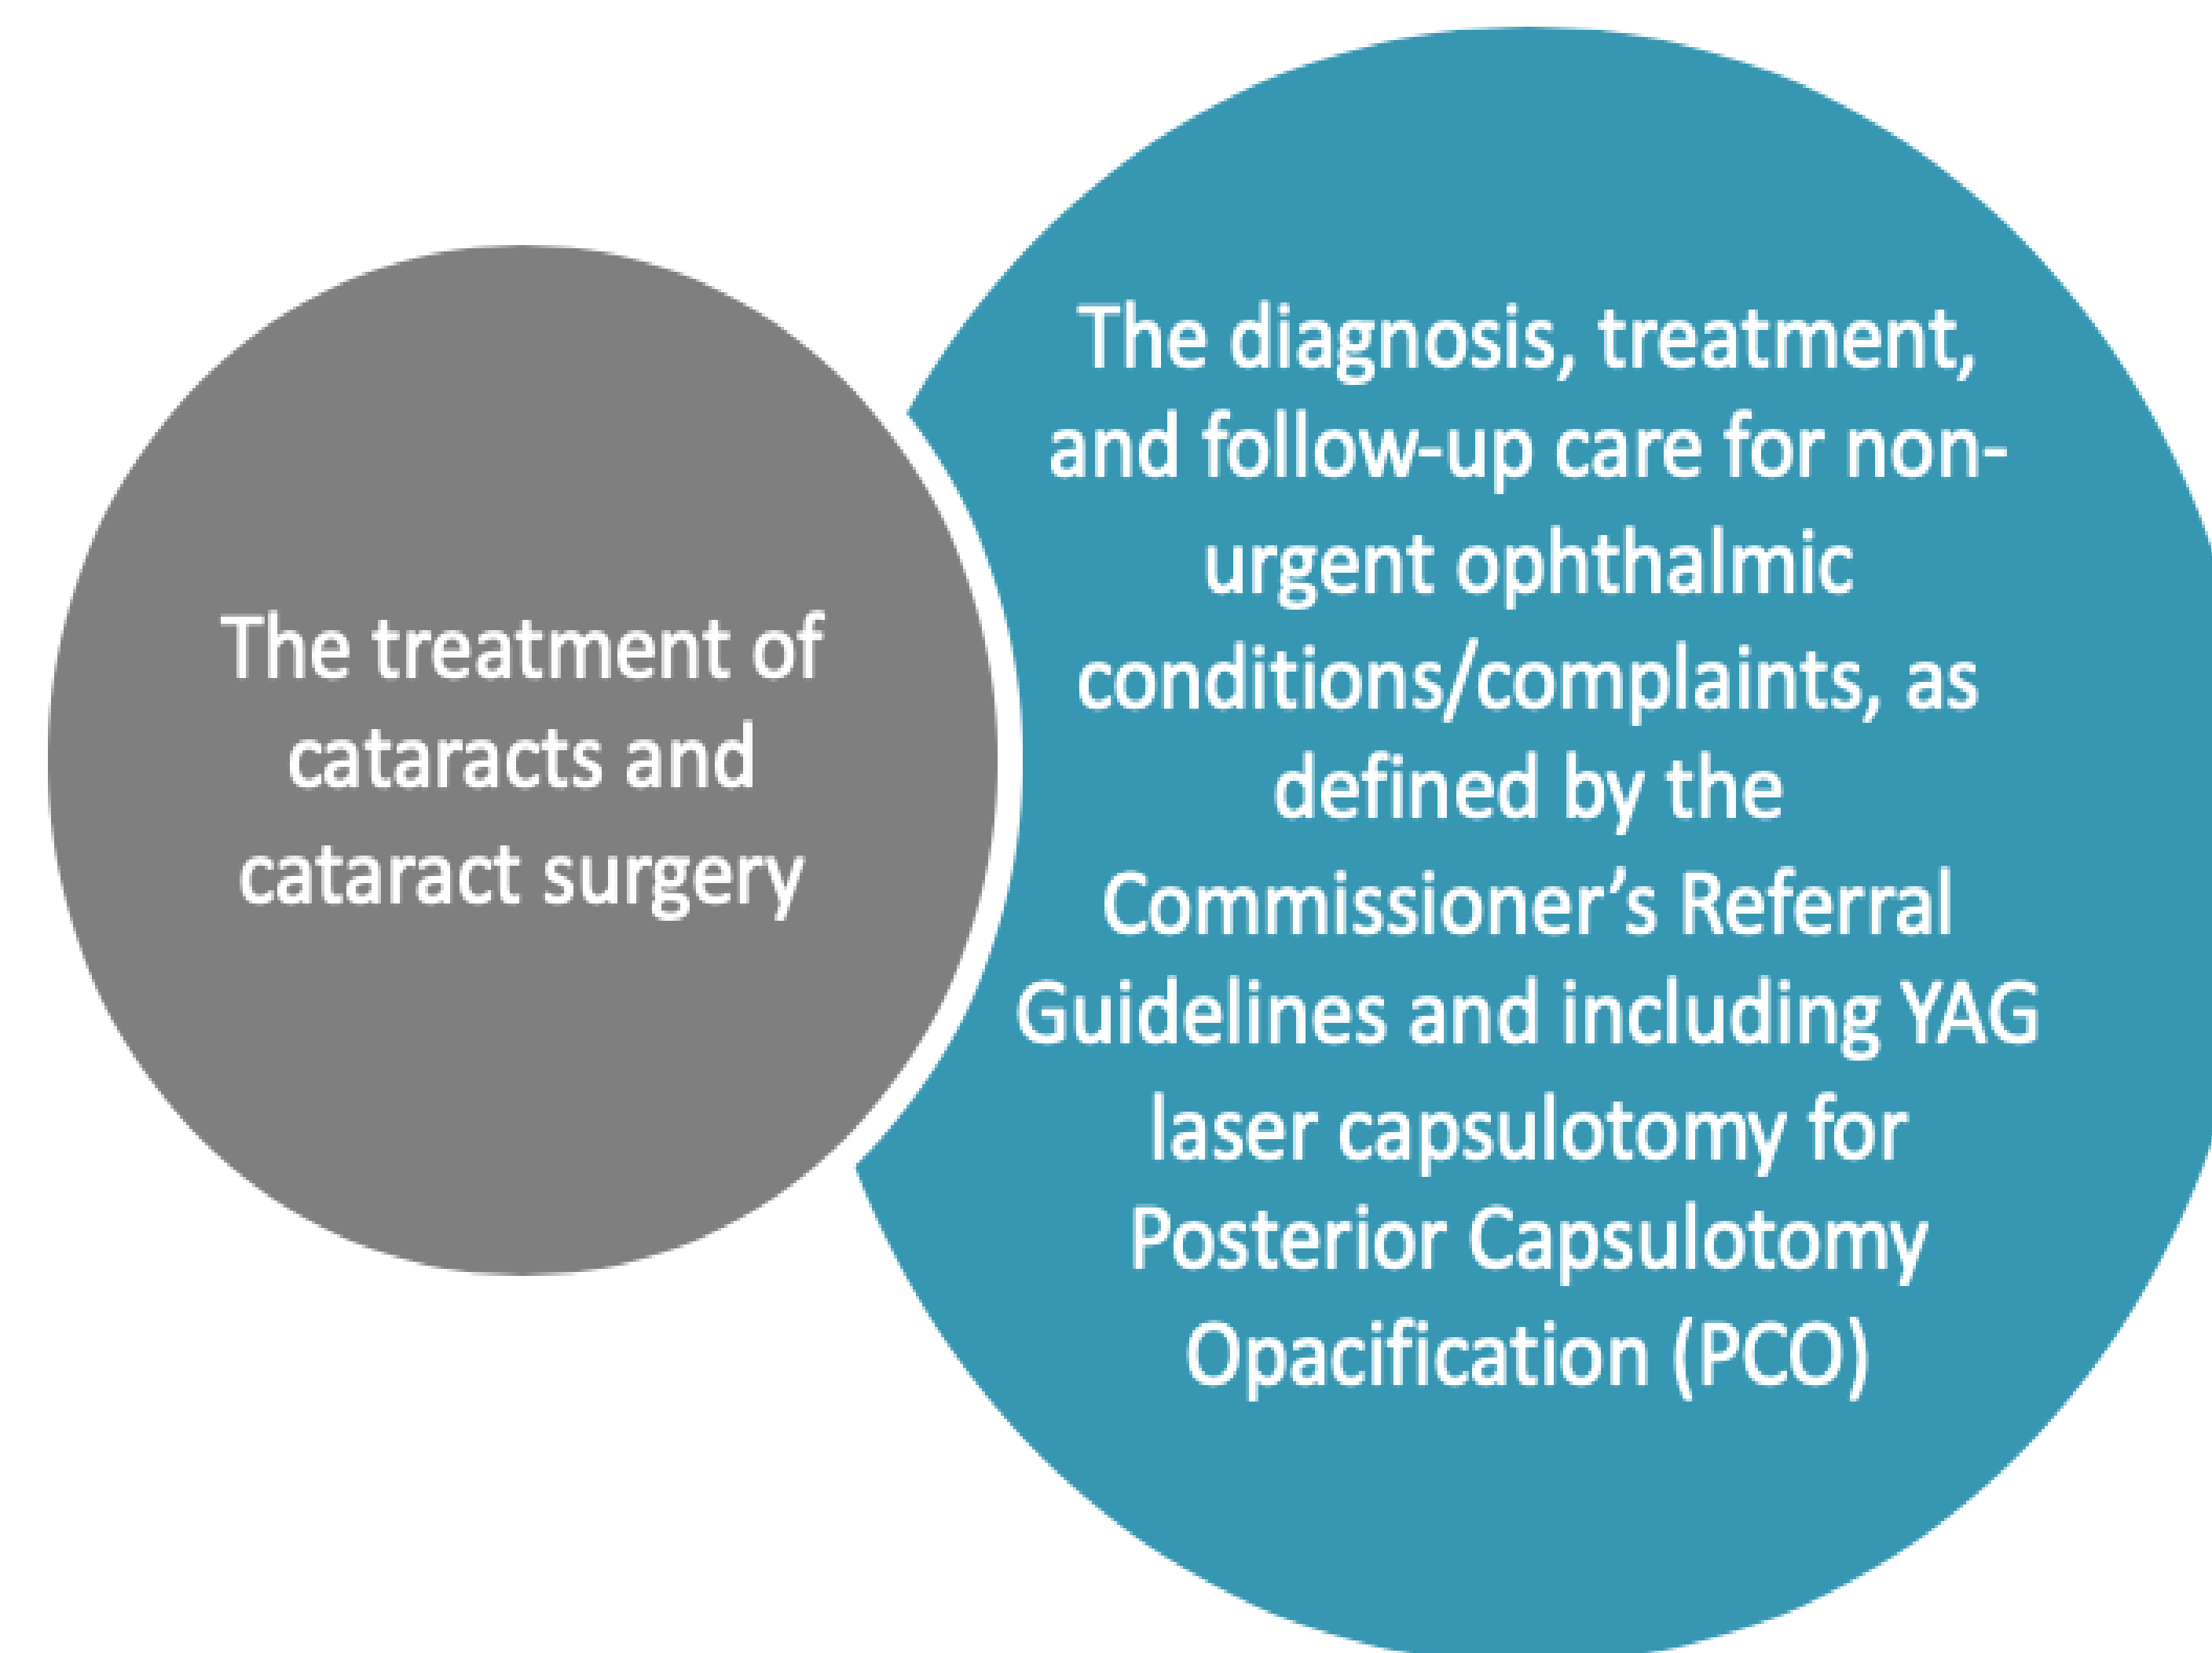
The treatment of cataracts and cataract surgery

The diagnosis, treatment, and follow-up care for non-urgent ophthalmic conditions/complaints, as defined by the Commissioner’s Referral Guidelines and including YAG laser capsulotomy for Posterior Capsulotomy Opacification (PCO)